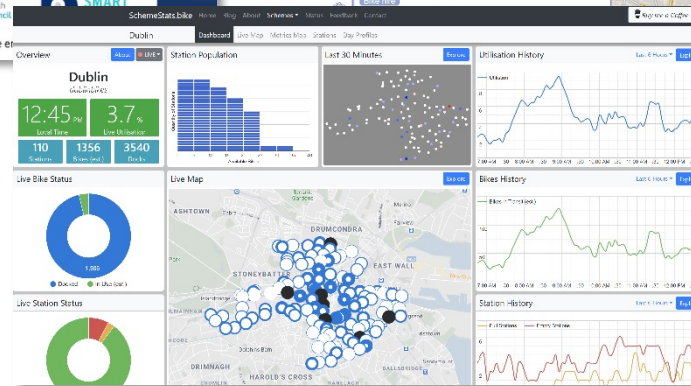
SMART

SchemeStats.bike Home Blog About Schemes Status Feedback Contact

Buy me a Coffee

Dublin

Dashboard Live Map Metrics Map Stations Day Profiles

Overview

About Unit

Dublin

12:45 PM
Local Time

3.7 %
Live Utilisation

110
Stations

1356
Bikes (est.)

3540
Docks

Station Population

Last 30 Minutes

Explore

Utilisation History

Last 6 Hours

Utilisation

7:00 AM 8:00 AM 9:00 AM 10:00 AM 11:00 AM 12:00 PM

Live Bike Status

1,305

Docked In Use (est.)

Live Map

Explore

ASHTOWN

DRUMCONDRA

STONEYBATTER

EAST WALL

DRIMNAGH

HAROLD'S CROSS

Bikes History

Last 6 Hours

Bikes in Use (est.)

7:00 AM 8:00 AM 9:00 AM 10:00 AM 11:00 AM 12:00 PM

Live Station Status

Station History

Last 6 Hours

Full Stations Empty Stations